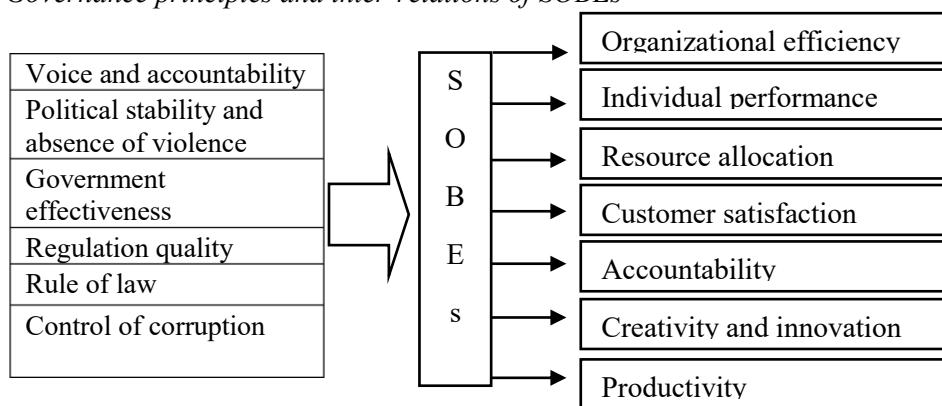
Governance principles and inter-relations of SOBEs

Voice and accountability
Political stability and absence of violence
Government effectiveness
Regulation quality
Rule of law
Control of corruption

S
O
B
E
s

Organizational efficiency
Individual performance
Resource allocation
Customer satisfaction
Accountability
Creativity and innovation
Productivity